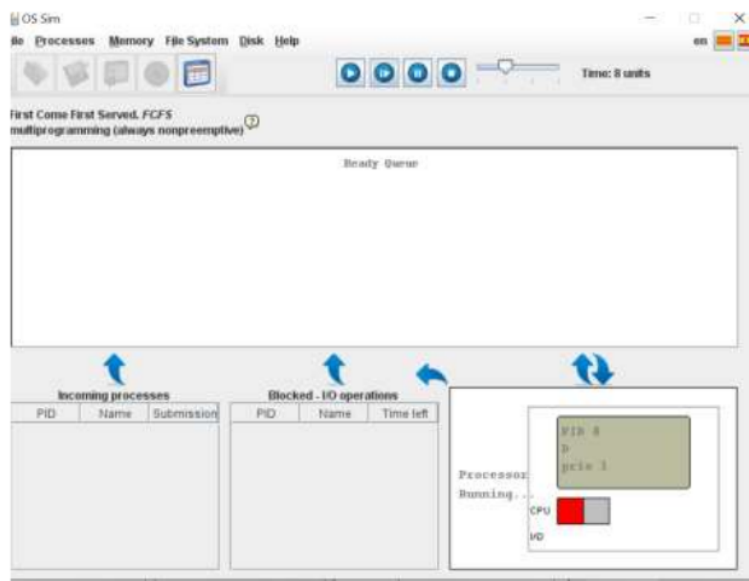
OS Sim

ile Processes Memory File System Disk Help

en

Time: 8 units

First Come First Served. FCFS
multiprogramming (always nonpreemptive)

Ready Queue

Incoming processes

| PID | Name | Submission |
|---|---|---|

Blocked - I/O operations

| PID | Name | Time left |
|---|---|---|

Processor
Running...

PID 4
D
prio 1

CPU

I/O